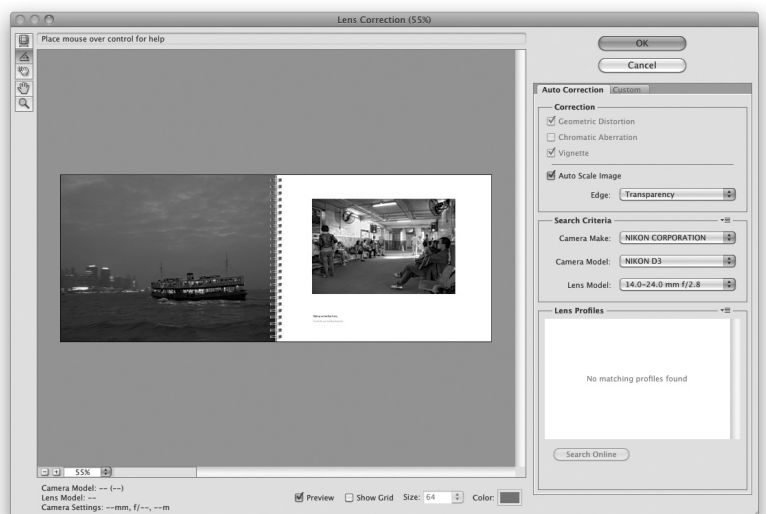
Lens Correction (55%)

Place mouse over control for help

OK

Cancel

Auto Correction

Custom

Correction

Geometric Distortion

Chromatic Aberration

Vignette

Auto Scale Image

Edge: Transparency

Search Criteria

Camera Make: NIKON CORPORATION

Camera Model: NIKON D3

Lens Model: 14.0-24.0 mm f/2.8

Lens Profiles

No matching profiles found

Search Online

55%

Camera Model: -- (--)
Lens Model: --
Camera Settings: --mm, f/--, --m

Preview

Show Grid

Size: 64

Color: